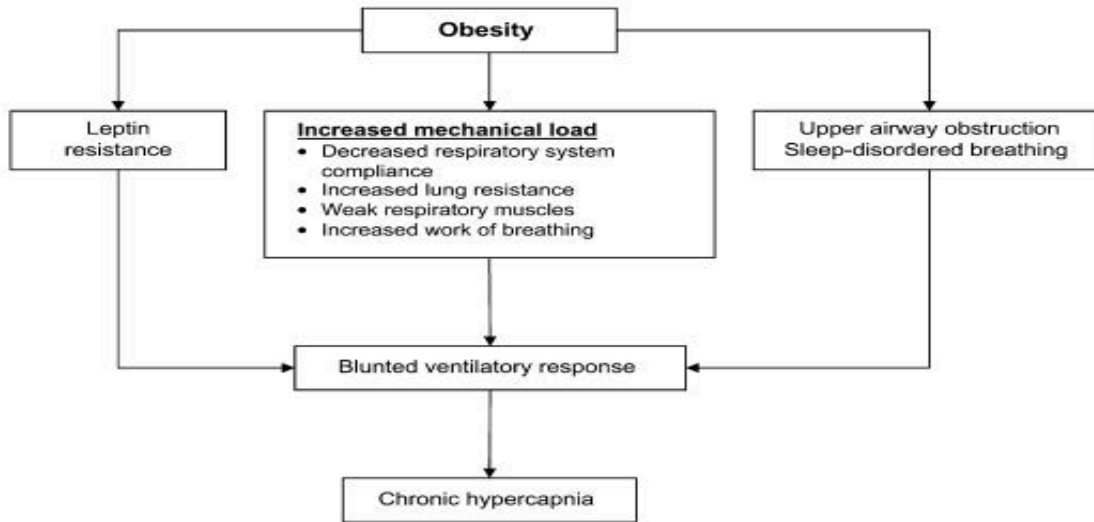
Obesity

Leptin resistance

Increased mechanical load
• Decreased respiratory system compliance
• Increased lung resistance
• Weak respiratory muscles
• Increased work of breathing

Upper airway obstruction
Sleep-disordered breathing

Blunted ventilatory response

Chronic hypercapnia